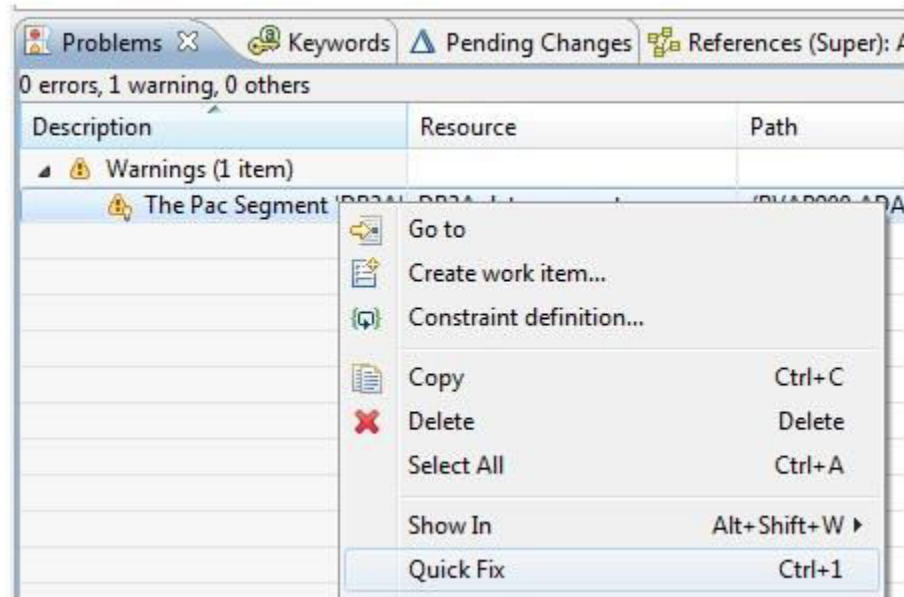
Problems ✕ Keywords Pending Changes References (Super): A

0 errors, 1 warning, 0 others

| Description | Resource | Path |
|---|---|---|
| Warnings (1 item) | | |
| The Pac Segment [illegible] | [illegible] | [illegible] |

Go to
Create work item...
Constraint definition...
Copy Ctrl+C
Delete Delete
Select All Ctrl+A
Show In Alt+Shift+W
Quick Fix Ctrl+1